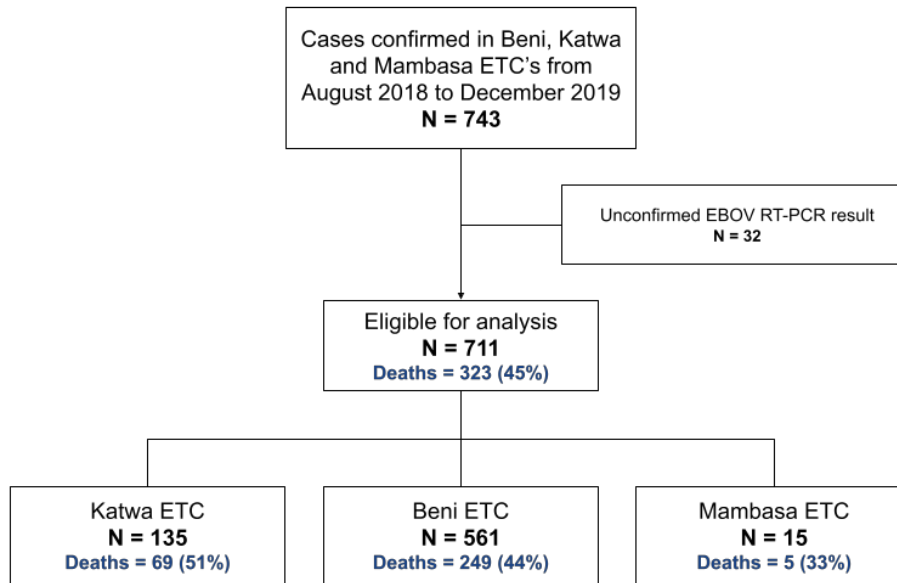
Cases confirmed in Beni, Katwa and Mambasa ETC’s from August 2018 to December 2019
**N = 743**

Unconfirmed EBOV RT-PCR result
**N = 32**

Eligible for analysis
**N = 711**
**Deaths = 323 (45%)**

Katwa ETC
**N = 135**
**Deaths = 69 (51%)**

Beni ETC
**N = 561**
**Deaths = 249 (44%)**

Mambasa ETC
**N = 15**
**Deaths = 5 (33%)**